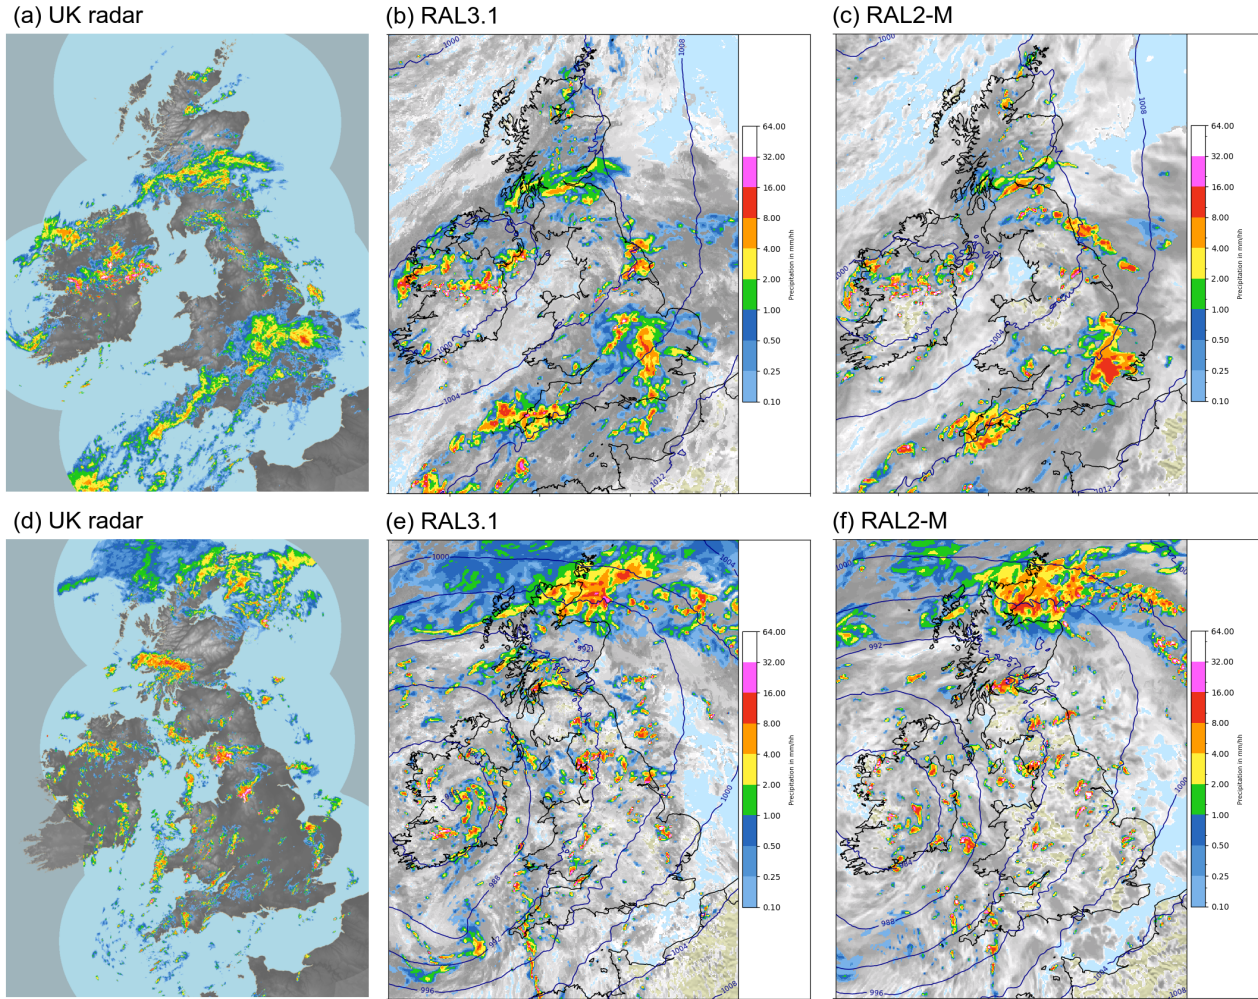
(a) UK radar

(b) RAL3.1

1000
1008
1004
1000
1004
1012

64.00
32.00
16.00
8.00
4.00
2.00
1.00
0.50
0.25
0.10
Precipitation in mm/hh

(c) RAL2-M

1000
1008
1000
1004
1004
1012

64.00
32.00
16.00
8.00
4.00
2.00
1.00
0.50
0.25
0.10
Precipitation in mm/hh

(d) UK radar

(e) RAL3.1

1000
1004
992
988
992
1000
1004
996
1008

64.00
32.00
16.00
8.00
4.00
2.00
1.00
0.50
0.25
0.10
Precipitation in mm/hh

(f) RAL2-M

1000
992
988
1000
996
1008

64.00
32.00
16.00
8.00
4.00
2.00
1.00
0.50
0.25
0.10
Precipitation in mm/hh